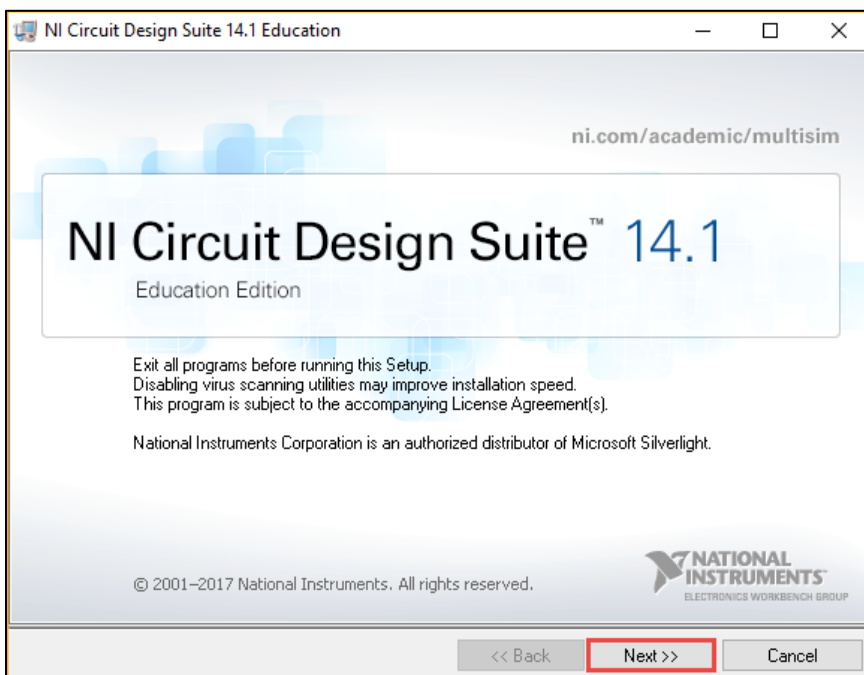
NI Circuit Design Suite 14.1 Education

ni.com/academic/multisim

NI Circuit Design Suite™ 14.1

Education Edition

Exit all programs before running this Setup.
Disabling virus scanning utilities may improve installation speed.
This program is subject to the accompanying License Agreement(s).

National Instruments Corporation is an authorized distributor of Microsoft Silverlight.

© 2001–2017 National Instruments. All rights reserved.

NATIONAL INSTRUMENTS
ELECTRONICS WORKBENCH GROUP

<< Back
Next >>
Cancel